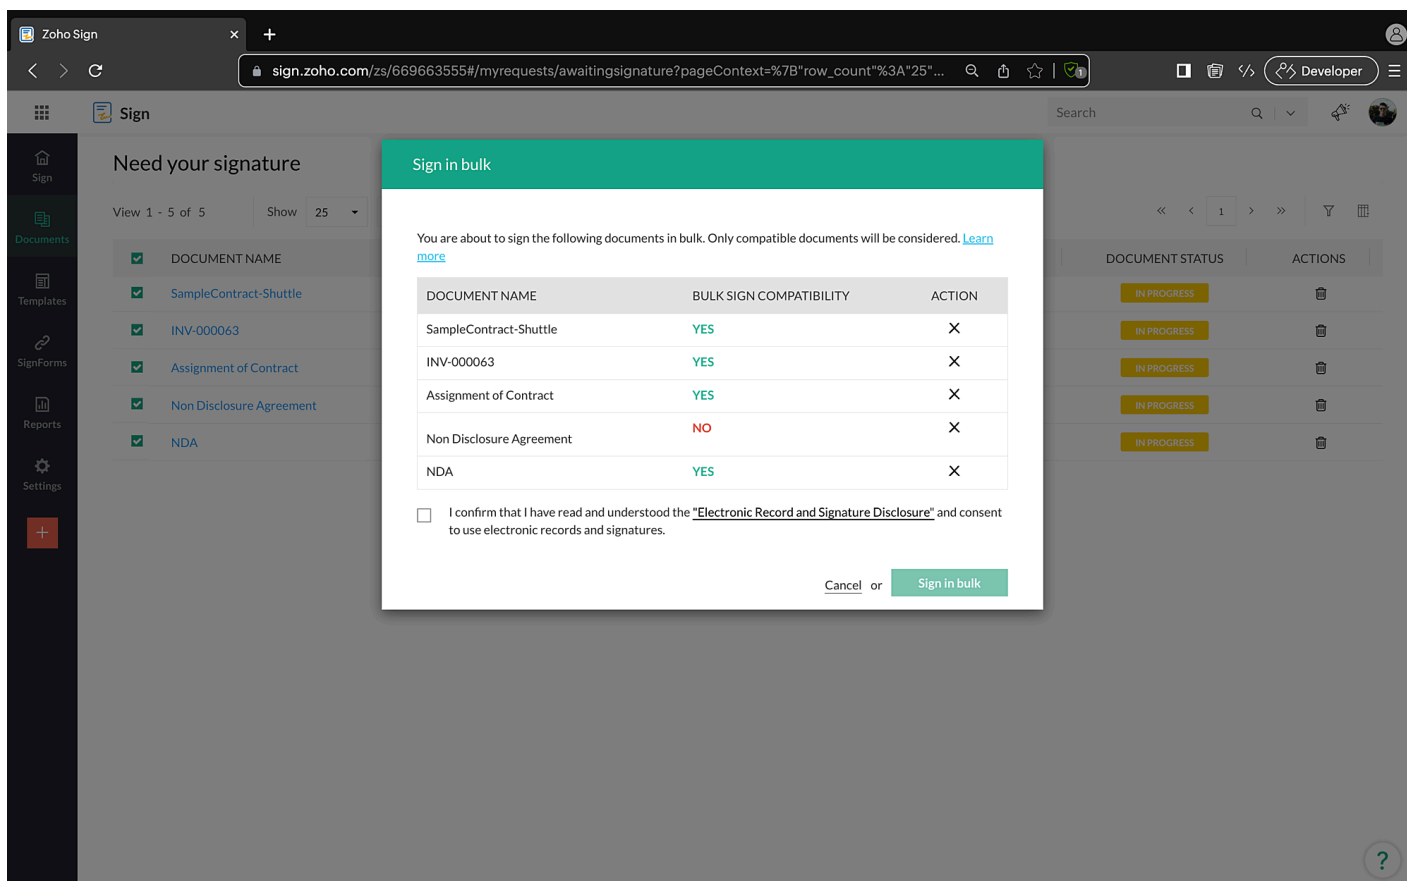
Zoho Sign

sign.zoho.com/zs/669663555#/myrequests/awaitingsignature?pageContext=%7B"row_count"%3A"25"...

Developer

Sign

Search

Sign
Documents
Templates
SignForms
Reports
Settings

Need your signature

View 1 - 5 of 5 Show 25

1

| DOCUMENT NAME | DOCUMENT STATUS | ACTIONS |
|---|---|---|
| SampleContract-Shuttle | IN PROGRESS | |
| INV-000063 | IN PROGRESS | |
| Assignment of Contract | IN PROGRESS | |
| Non Disclosure Agreement | IN PROGRESS | |
| NDA | IN PROGRESS | |

Sign in bulk

You are about to sign the following documents in bulk. Only compatible documents will be considered. Learn more

| DOCUMENT NAME | BULK SIGN COMPATIBILITY | ACTION |
|---|---|---|
| SampleContract-Shuttle | YES | ✕ |
| INV-000063 | YES | ✕ |
| Assignment of Contract | YES | ✕ |
| Non Disclosure Agreement | NO | ✕ |
| NDA | YES | ✕ |

I confirm that I have read and understood the "Electronic Record and Signature Disclosure" and consent to use electronic records and signatures.

Cancel or Sign in bulk

?